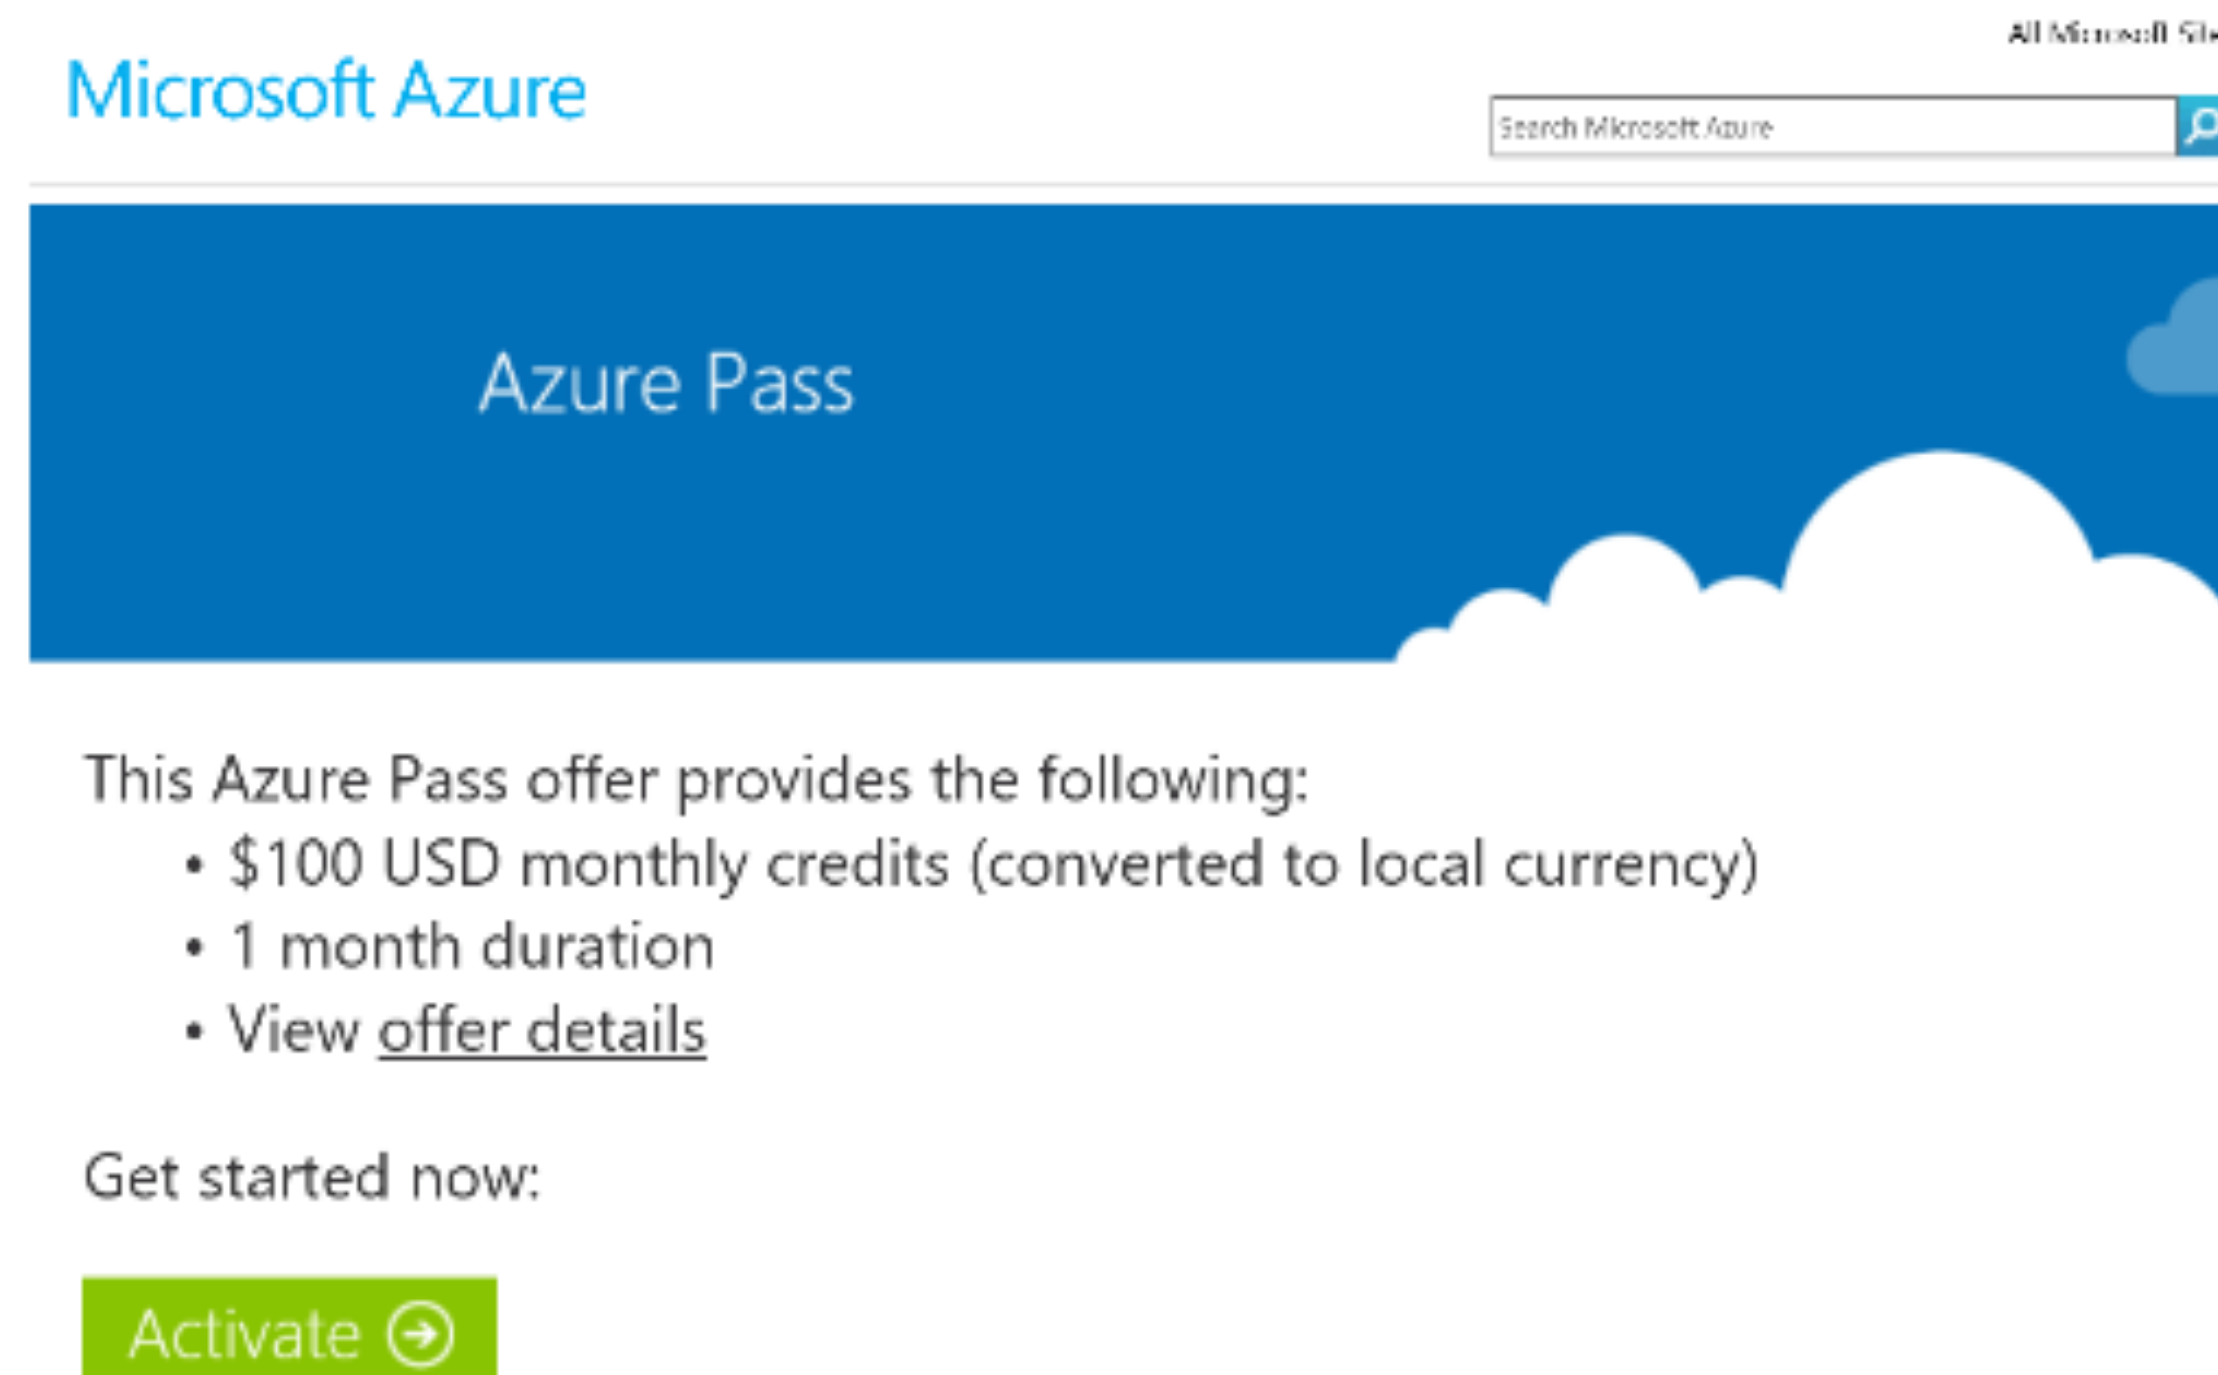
All Microsoft Si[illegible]

Microsoft Azure

Search Microsoft Azure

Azure Pass

This Azure Pass offer provides the following:

- $100 USD monthly credits (converted to local currency)
- 1 month duration
- View offer details

Get started now:

Activate